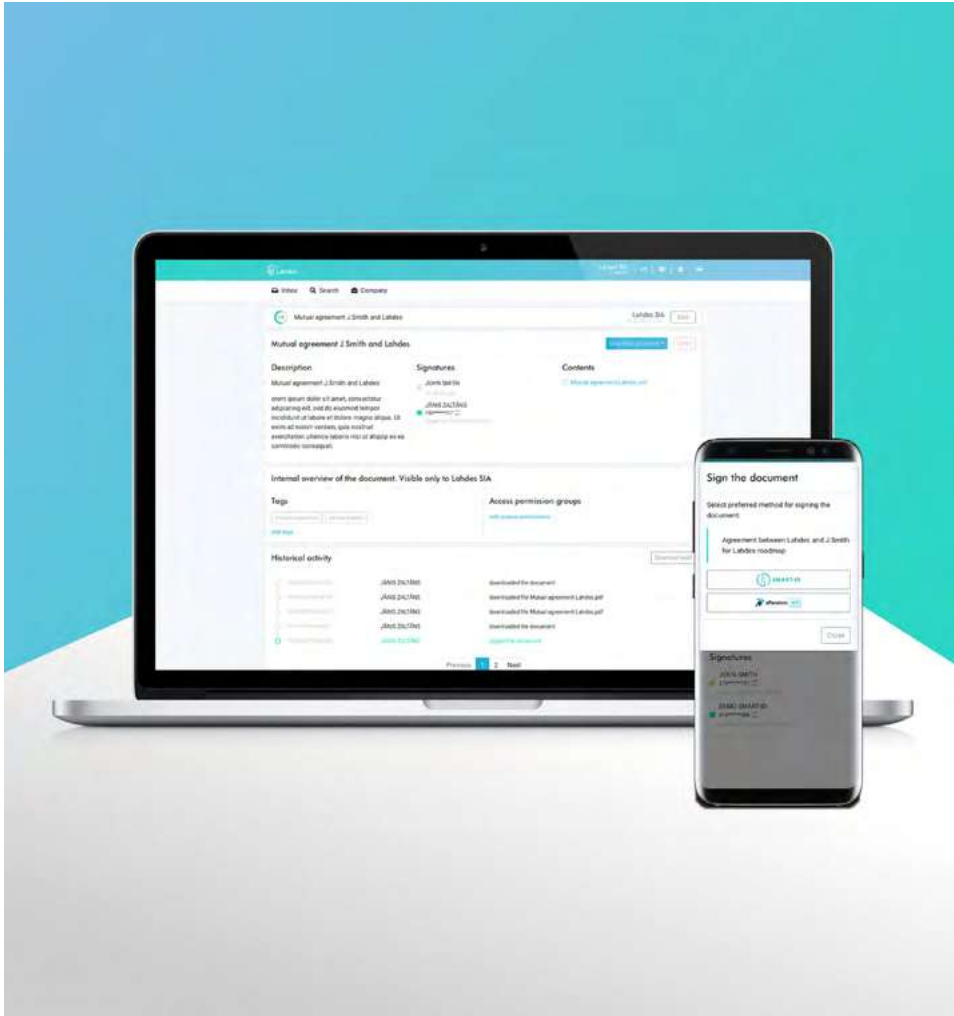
Lahdes

Inbox Search Company

Mutual agreement J.Smith and Lahdes

Lahdes SIA

Mutual agreement J.Smith and Lahdes

Description

Mutual agreement J.Smith and Lahdes

orem ipsum dolor sit amet, consectetur adipiscing elit, sed do eiusmod tempor incididunt ut labore et dolore magna aliqua. Ut enim ad minim veniam, quis nostrud exercitation ullamco laboris nisi ut aliquip ex ea commodo consequat.

Signatures

JOHN SMITH

JĀNIS ZALTĀNS

Contents

Mutual agreement Lahdes.pdf

Internal overview of the document. Visible only to Lahdes SIA

Tags

Add tags

Access permission groups

Historical activity

JĀNIS ZALTĀNS downloaded the document
JĀNIS ZALTĀNS downloaded file Mutual agreement Lahdes.pdf
JĀNIS ZALTĀNS downloaded file Mutual agreement Lahdes.pdf
JĀNIS ZALTĀNS downloaded the document
JĀNIS ZALTĀNS

Previous 1 2 Next

Sign the document

Select preferred method for signing the document.

Agreement between Lahdes and J.Smith for Lahdes roadmap

SMART-ID

eParaksts

Close

Signatures

JOHN SMITH

JĀNIS SMART-ID